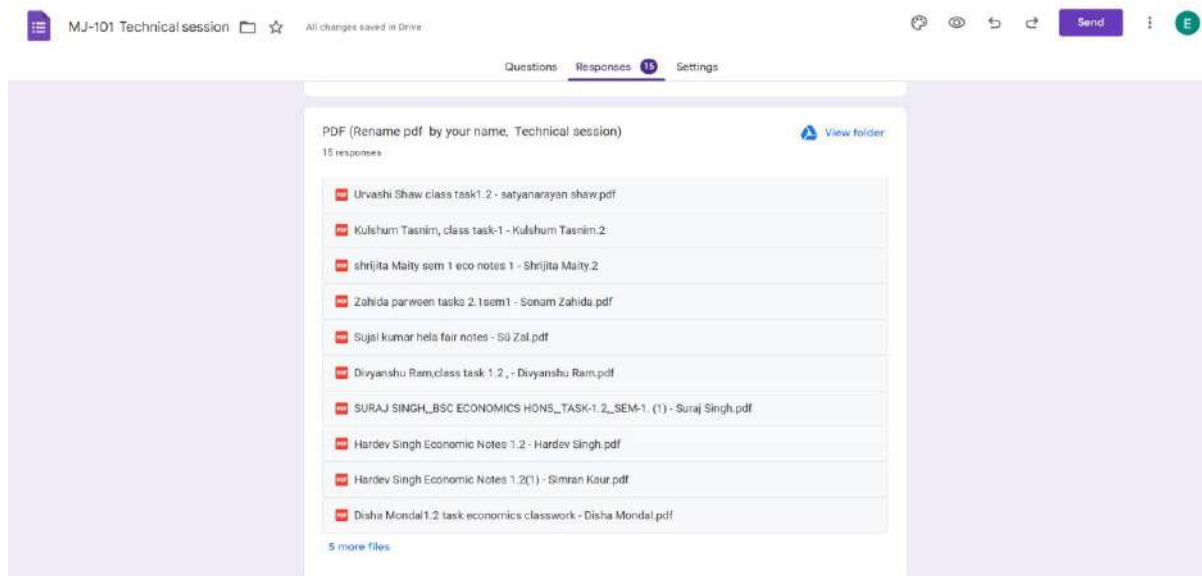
MJ-101 Technical session
All changes saved in Drive
Send
E

Questions Responses 15 Settings

PDF (Rename pdf by your name, Technical session)
15 responses
View folder

Urvashi Shaw class task1.2 - satyanarayan shaw.pdf
Kulshum Tasnim, class task-1 - Kulshum Tasnim.2
shrijita Maity sem 1 eco notes 1 - Shrijita Maity.2
Zahida parween tasks 2.1sem1 - Sonam Zahida.pdf
Sujal kumar hela fair notes - Sü Zal.pdf
Divyanshu Ram,class task 1.2 , - Divyanshu Ram.pdf
SURAJ SINGH,_BSC ECONOMICS HONS,_TASK-1.2,_SEM-1. (1) - Suraj Singh.pdf
Hardev Singh Economic Notes 1.2 - Hardev Singh.pdf
Hardev Singh Economic Notes 1.2(1) - Simran Kaur.pdf
Disha Mondal1.2 task economics classwork - Disha Mondal.pdf
5 more files